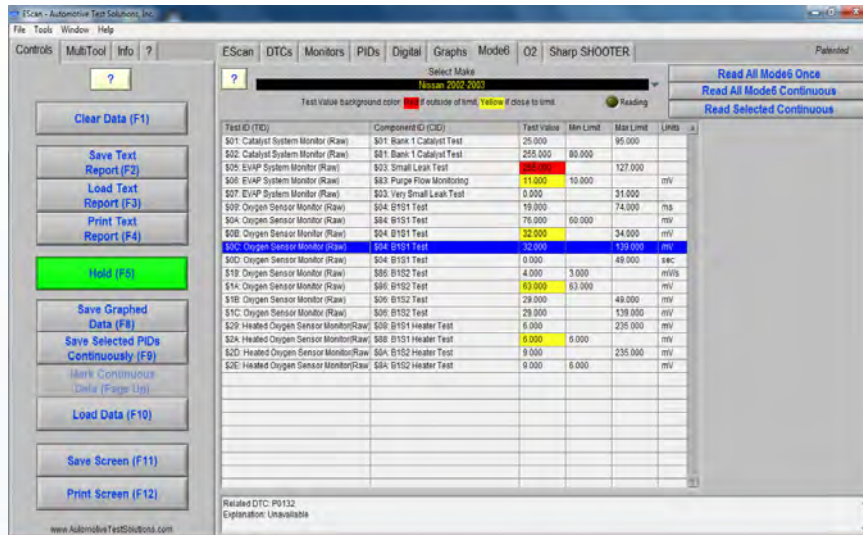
EScan - Automotive Test Solutions, Inc.

File Tools Window Help

Controls MultiTool Info ?

?

Clear Data (F1)

Save Text Report (F2)

Load Text Report (F3)

Print Text Report (F4)

Hold (F5)

Save Graphed Data (F8)

Save Selected PIDs Continuously (F9)

Mark Continuous Data (Page Up)

Load Data (F10)

Save Screen (F11)

Print Screen (F12)

www.AutomotiveTestSolutions.com

EScan DTCs Monitors PIDs Digital Graphs Mode6 O2 Sharp SHOOTER

Patented

?

Select Make

Nissan 2002 2003

Test Value background color: Red if outside of limit, Yellow if close to limit.

Reading

Read All Mode6 Once

Read All Mode6 Continuous

Read Selected Continuous

| Test ID (TID) | Component ID (CID) | Test Value | Min Limit | Max Limit | Units |
|---|---|---|---|---|---|
| $01: Catalyst System Monitor (Raw) | $01: Bank 1 Catalyst Test | 25.000 | | 95.000 | |
| $02: Catalyst System Monitor (Raw) | $81: Bank 1 Catalyst Test | 255.000 | 80.000 | | |
| $05: EVAP System Monitor (Raw) | $03: Small Leak Test | 255.000 | | 127.000 | |
| $06: EVAP System Monitor (Raw) | $83: Purge Flow Monitoring | 11.000 | 10.000 | | mV |
| $07: EVAP System Monitor (Raw) | $03: Very Small Leak Test | 0.000 | | 31.000 | |
| $09: Oxygen Sensor Monitor (Raw) | $04: B1S1 Test | 19.000 | | 74.000 | ms |
| $0A: Oxygen Sensor Monitor (Raw) | $84: B1S1 Test | 76.000 | 60.000 | | mV |
| $0B: Oxygen Sensor Monitor (Raw) | $04: B1S1 Test | 32.000 | | 34.000 | mV |
| $0C: Oxygen Sensor Monitor (Raw) | $04: B1S1 Test | 32.000 | | 139.000 | mV |
| $0D: Oxygen Sensor Monitor (Raw) | $04: B1S1 Test | 0.000 | | 49.000 | sec |
| $19: Oxygen Sensor Monitor (Raw) | $86: B1S2 Test | 4.000 | 3.000 | | mV/s |
| $1A: Oxygen Sensor Monitor (Raw) | $86: B1S2 Test | 63.000 | 63.000 | | mV |
| $1B: Oxygen Sensor Monitor (Raw) | $06: B1S2 Test | 29.000 | | 49.000 | mV |
| $1C: Oxygen Sensor Monitor (Raw) | $06: B1S2 Test | 29.000 | | 139.000 | mV |
| $29: Heated Oxygen Sensor Monitor(Raw) | $08: B1S1 Heater Test | 6.000 | | 235.000 | mV |
| $2A: Heated Oxygen Sensor Monitor(Raw) | $88: B1S1 Heater Test | 6.000 | 6.000 | | mV |
| $2D: Heated Oxygen Sensor Monitor(Raw) | $0A: B1S2 Heater Test | 9.000 | | 235.000 | mV |
| $2E: Heated Oxygen Sensor Monitor(Raw) | $8A: B1S2 Heater Test | 9.000 | 6.000 | | mV |

Related DTC: P0132
Explanation: Unavailable